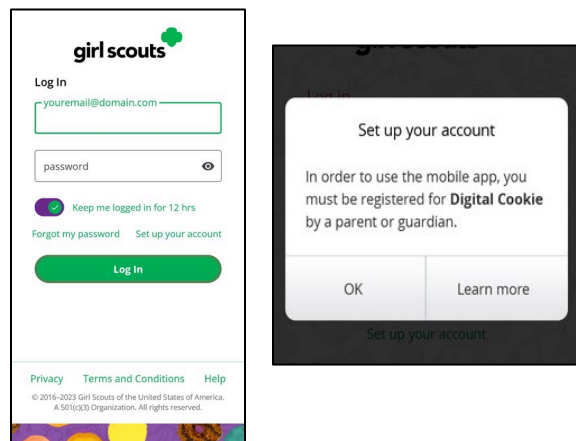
girl scouts

Log In

youremail@domain.com

password

Keep me logged in for 12 hrs

Forgot my password Set up your account

Log In

Privacy Terms and Conditions Help

© 2016–2023 Girl Scouts of the United States of America. A 501(c)(3) Organization. All rights reserved.

Log In

Set up your account

In order to use the mobile app, you must be registered for **Digital Cookie** by a parent or guardian.

OK Learn more

Set up your account